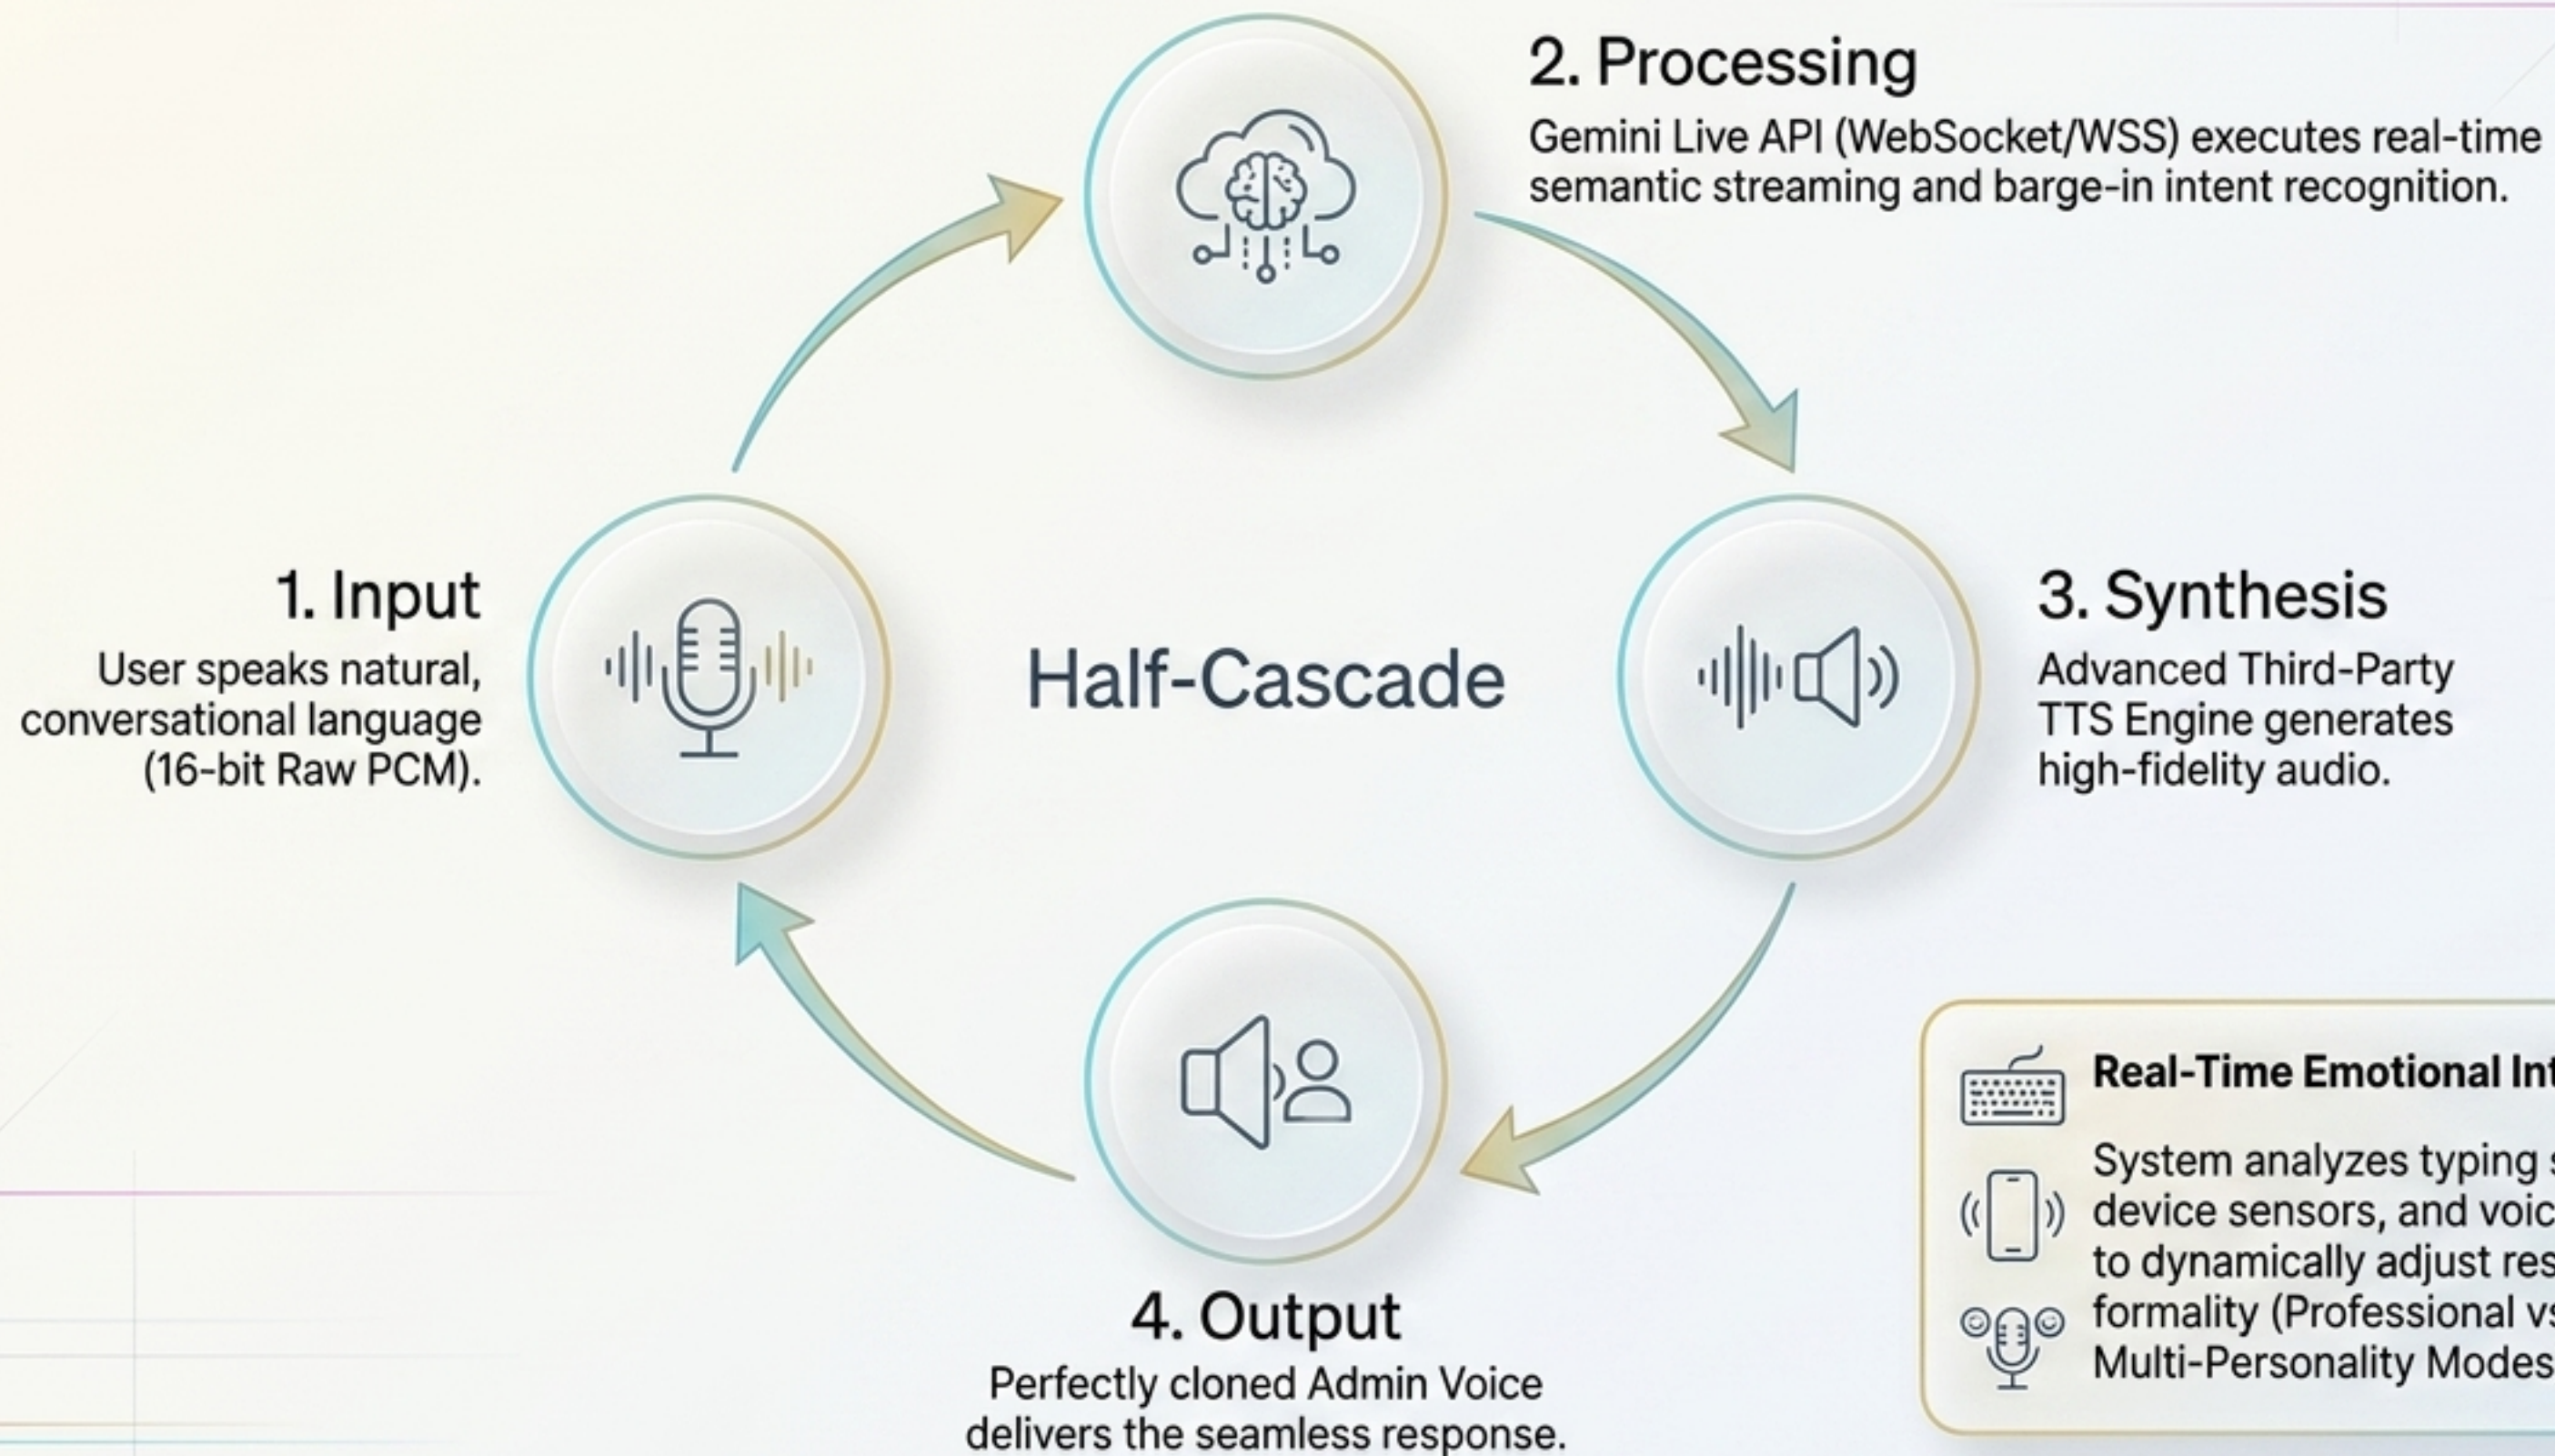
2. Processing

Gemini Live API (WebSocket/WSS) executes real-time semantic streaming and barge-in intent recognition.

1. Input

User speaks natural, conversational language (16-bit Raw PCM).

Half-Cascade

3. Synthesis

Advanced Third-Party TTS Engine generates high-fidelity audio.

4. Output

Perfectly cloned Admin Voice delivers the seamless response.

Real-Time Emotional Int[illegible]

System analyzes typing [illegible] device sensors, and voic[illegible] to dynamically adjust res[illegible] formality (Professional vs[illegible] Multi-Personality Modes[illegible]